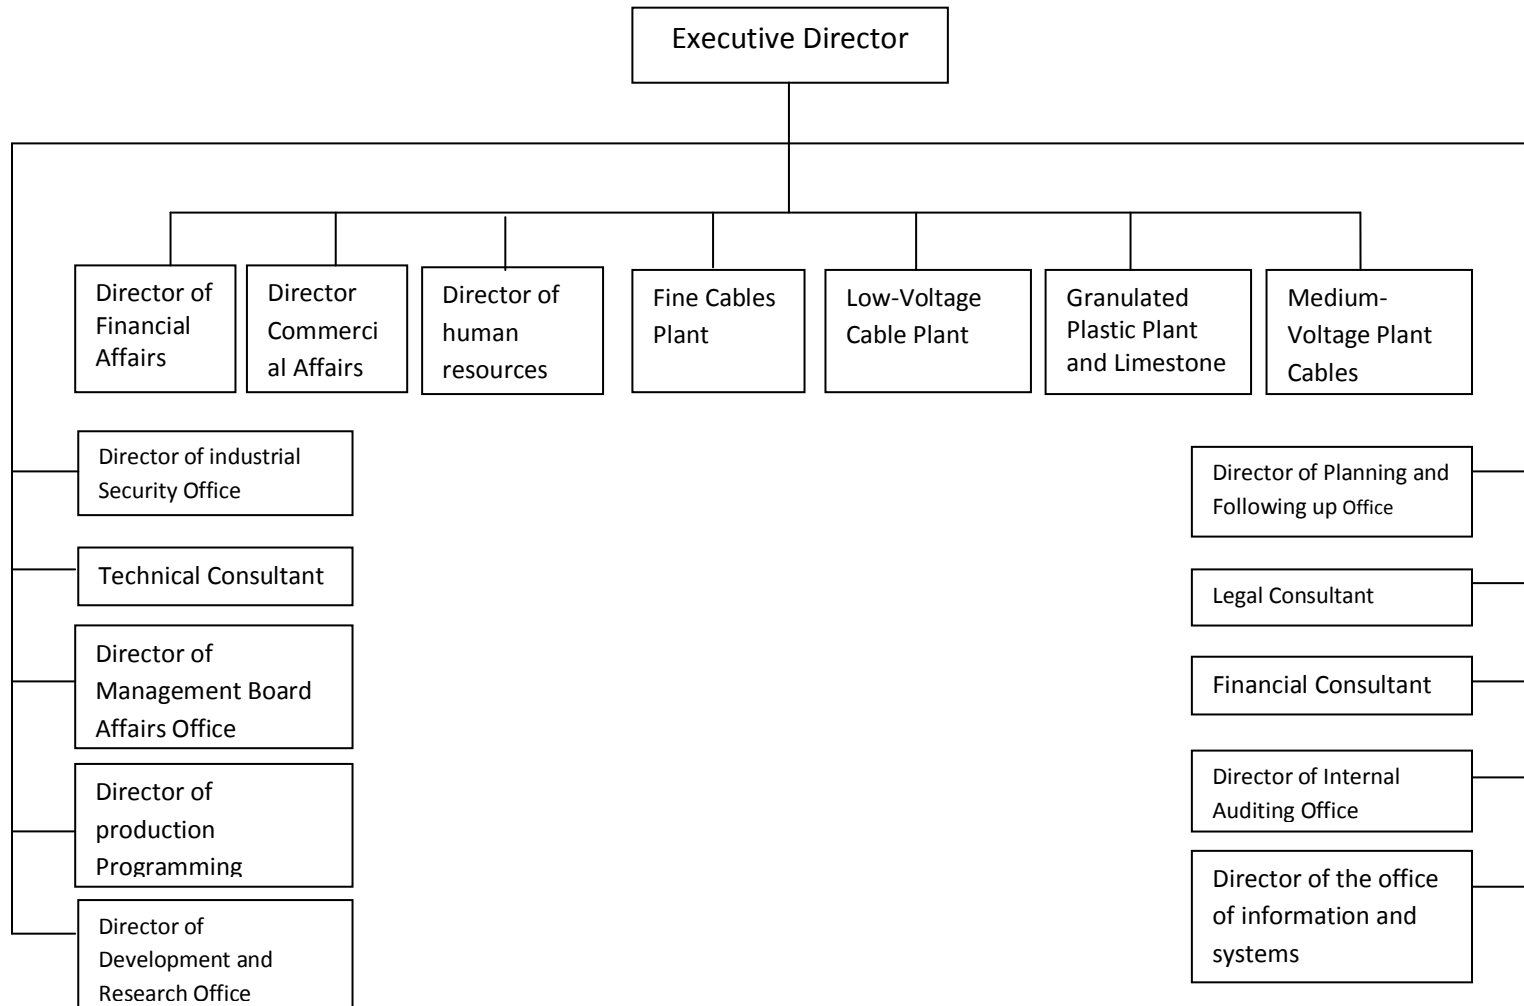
Executive Director

Director of Financial Affairs

Director Commercial Affairs

Director of human resources

Fine Cables Plant

Low-Voltage Cable Plant

Granulated Plastic Plant and Limestone

Medium-Voltage Plant Cables

Director of industrial Security Office

Technical Consultant

Director of Management Board Affairs Office

Director of production Programming

Director of Development and Research Office

Director of Planning and Following up Office

Legal Consultant

Financial Consultant

Director of Internal Auditing Office

Director of the office of information and systems